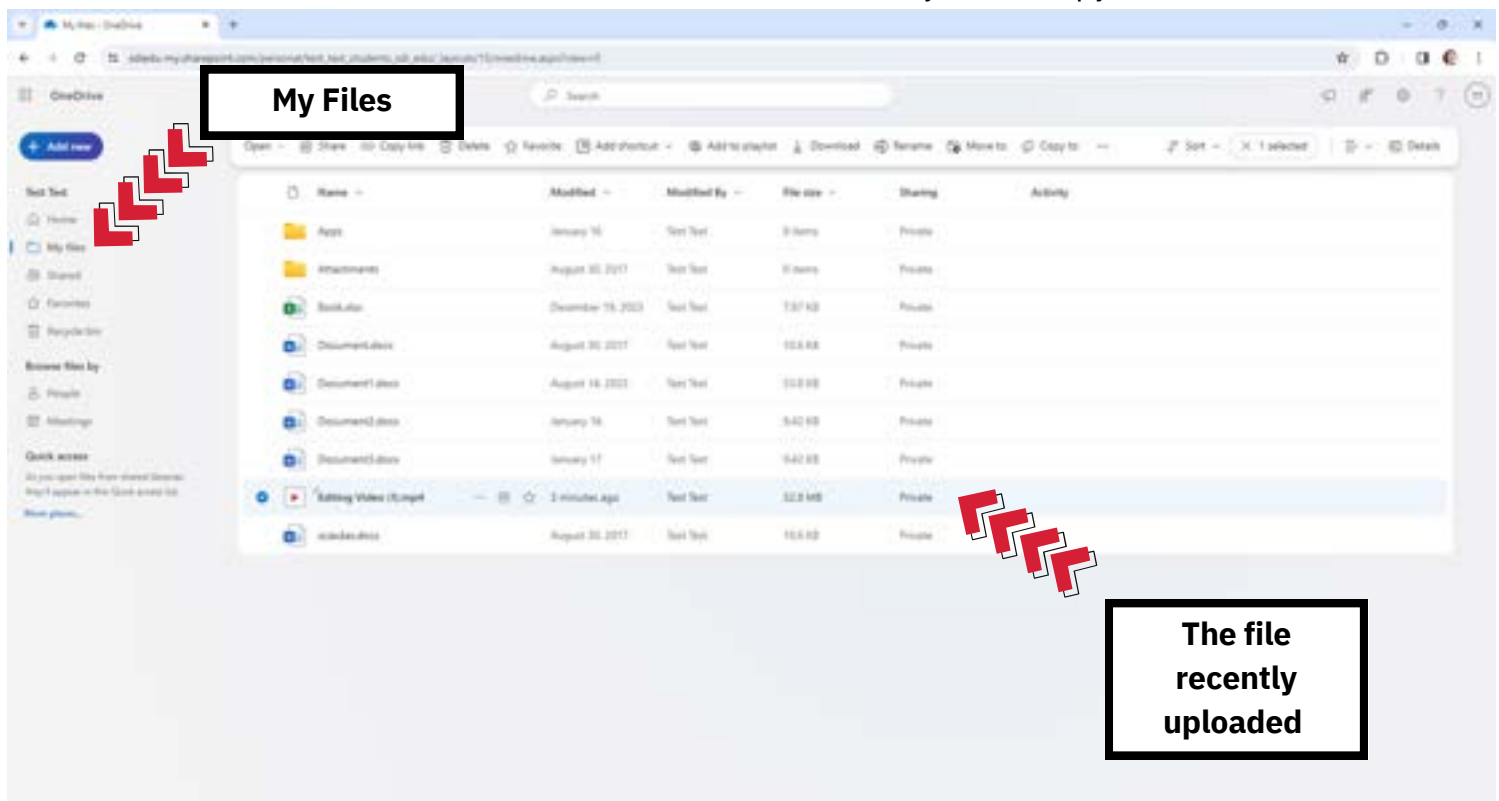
My files - OneDrive

OneDrive

My Files

Search

+ Add new

Open Share Copy link Delete Favorite Add shortcut Add to playlist Download Rename Move to Copy to Sort 1 selected Details

Test Test
Home
My files
Shared
Favorites
Recycle bin
Browse files by
People
Meetings
Quick access
As you open files from shared libraries they'll appear in the Quick access list
More places...

| Name | Modified | Modified By | File size | Sharing | Activity |
|---|---|---|---|---|---|
| Apps | January 16 | Test Test | 0 items | Private | |
| Attachments | August 30, 2017 | Test Test | 0 items | Private | |
| Book.xlsx | December 19, 2023 | Test Test | 7.57 KB | Private | |
| Document.docx | August 30, 2017 | Test Test | 10.6 KB | Private | |
| Document1.docx | August 14, 2023 | Test Test | 33.0 KB | Private | |
| Document2.docx | January 16 | Test Test | 9.42 KB | Private | |
| Document3.docx | January 17 | Test Test | 9.42 KB | Private | |
| Editing Video (1).mp4 | 2 minutes ago | Test Test | 32.0 MB | Private | |
| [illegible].docx | August 30, 2017 | Test Test | 10.6 KB | Private | |

The file recently uploaded